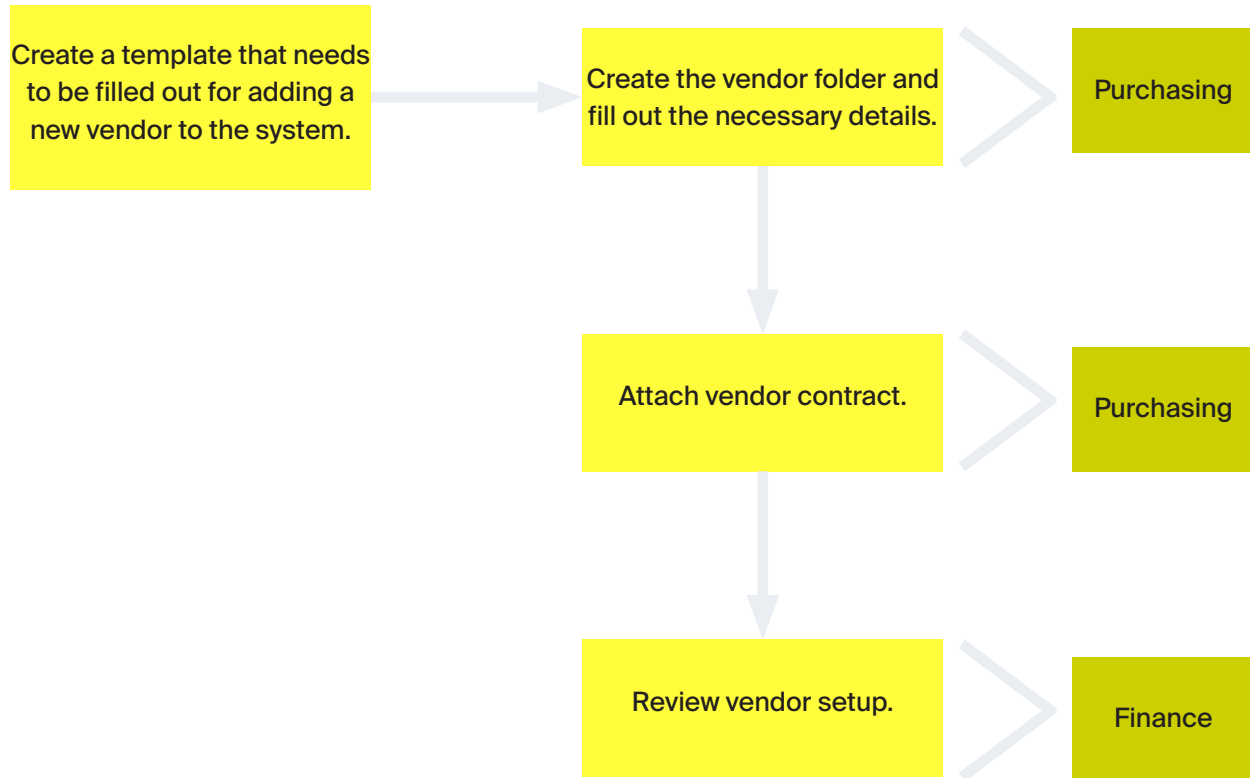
Create a template that needs to be filled out for adding a new vendor to the system.

Create the vendor folder and fill out the necessary details.

Purchasing

Attach vendor contract.

Purchasing

Review vendor setup.

Finance